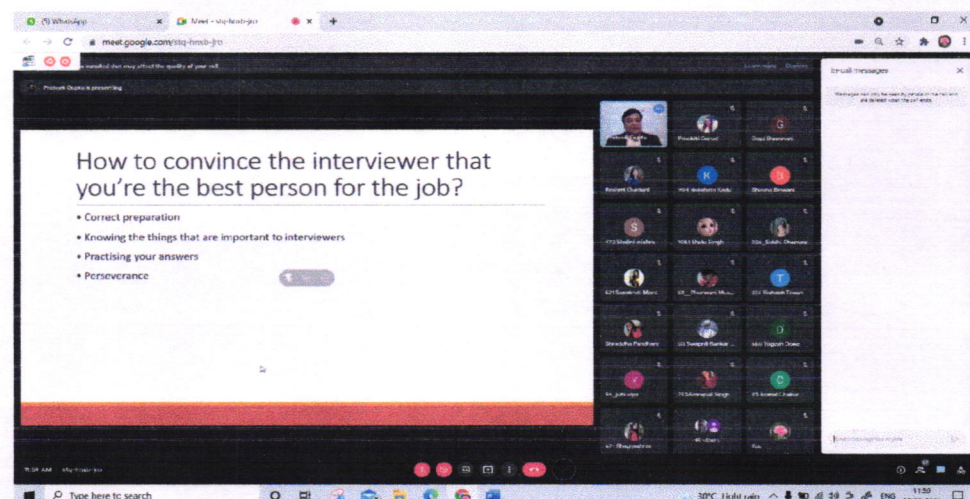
(5) WhatsApp
Meet - stq-hnxb-jro
meet.google.com/stq-hnxb-jro
Prateek Gupta is presenting
In-call messages

How to convince the interviewer that you're the best person for the job?

• Correct preparation
• Knowing the things that are important to interviewers
• Practising your answers
• Perseverance

Type here to search
30°C Light rain
ENG
11:50